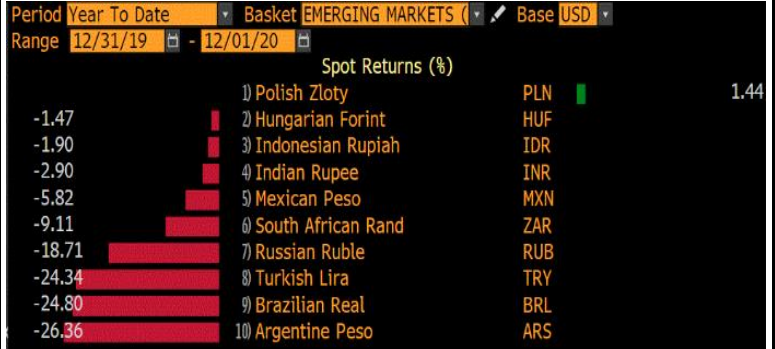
Period Year To Date Basket EMERGING MARKETS ( Base USD
Range 12/31/19 - 12/01/20
Spot Returns (%)

| | | | |
|---|---|---|---|
| | 1) Polish Zloty | PLN | 1.44 |
| -1.47 | 2) Hungarian Forint | HUF | |
| -1.90 | 3) Indonesian Rupiah | IDR | |
| -2.90 | 4) Indian Rupee | INR | |
| -5.82 | 5) Mexican Peso | MXN | |
| -9.11 | 6) South African Rand | ZAR | |
| -18.71 | 7) Russian Ruble | RUB | |
| -24.34 | 8) Turkish Lira | TRY | |
| -24.80 | 9) Brazilian Real | BRL | |
| -26.36 | 10) Argentine Peso | ARS | |